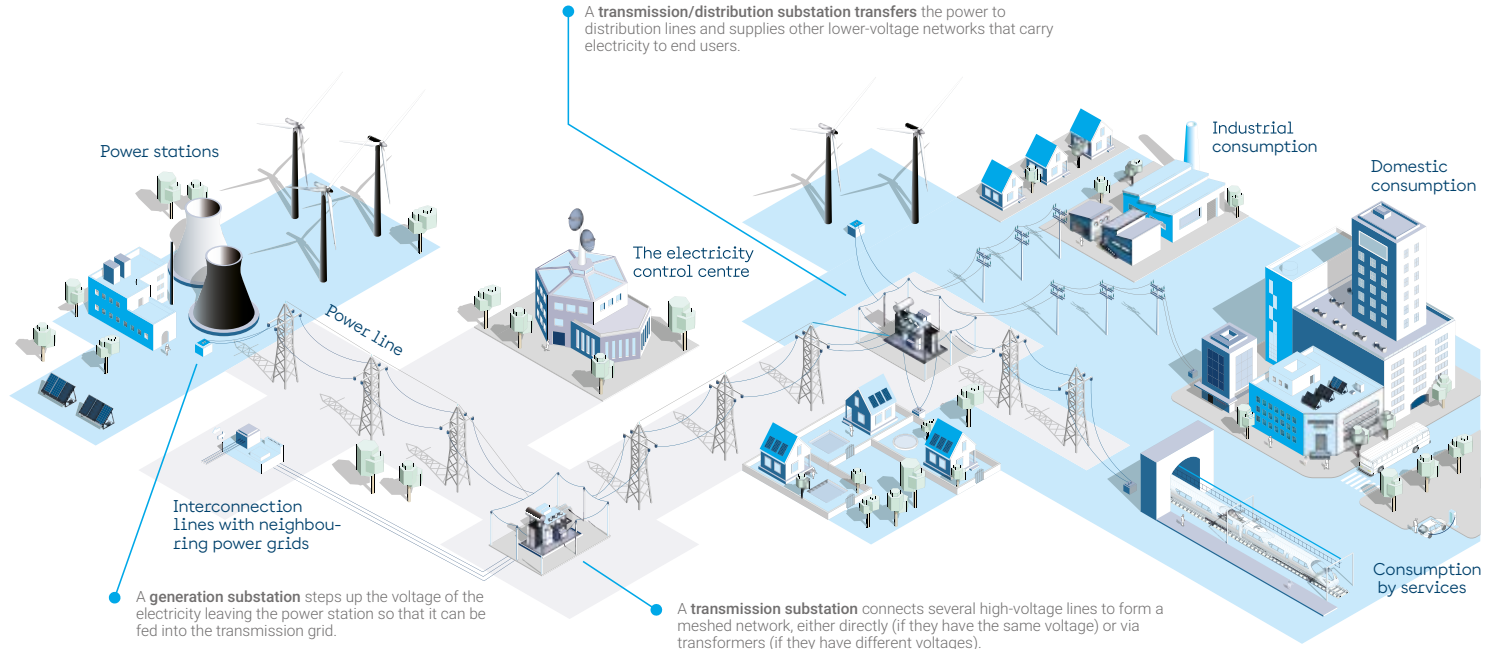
A **transmission/distribution substation transfers** the power to distribution lines and supplies other lower-voltage networks that carry electricity to end users.

Power stations

Industrial consumption

Domestic consumption

The electricity control centre

Power line

Interconnection lines with neighbouring power grids

Consumption by services

A **generation substation** steps up the voltage of the electricity leaving the power station so that it can be fed into the transmission grid.

A **transmission substation** connects several high-voltage lines to form a meshed network, either directly (if they have the same voltage) or via transformers (if they have different voltages).